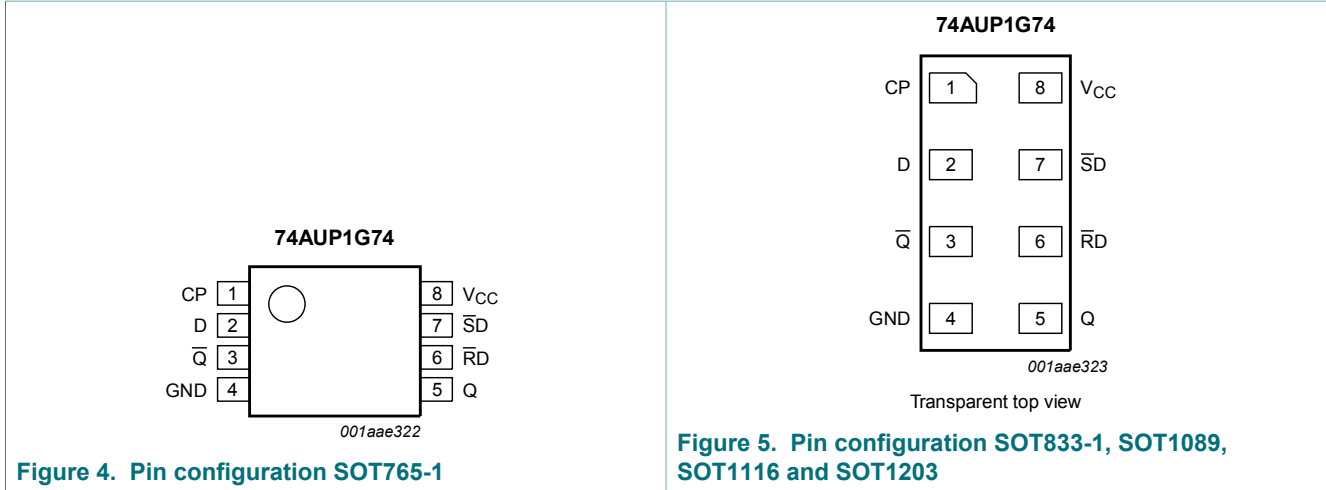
74AUP1G74

CP 1
D 2
$\overline{Q}$ 3
GND 4

8 $V_{CC}$
7 $\overline{SD}$
6 $\overline{RD}$
5 Q

001aae322

Figure 4. Pin configuration SOT765-1

74AUP1G74

CP 1
8 $V_{CC}$
D 2
7 $\overline{SD}$
$\overline{Q}$ 3
6 $\overline{RD}$
GND 4
5 Q

001aae323

Transparent top view

Figure 5. Pin configuration SOT833-1, SOT1089, SOT1116 and SOT1203